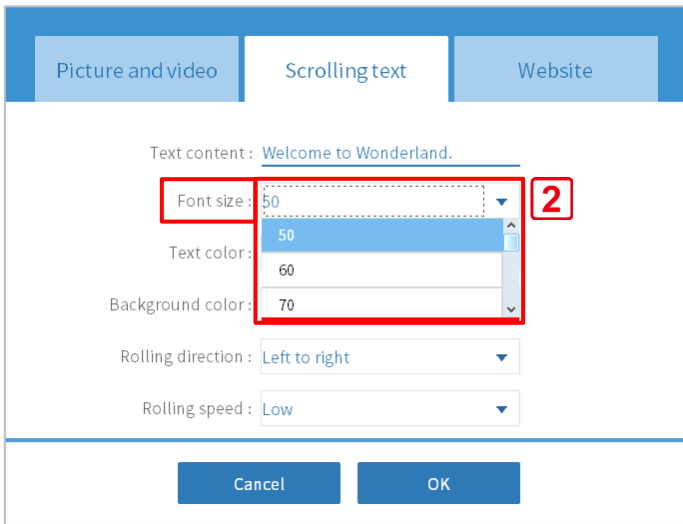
Picture and video

Scrolling text

Website

Text content : Welcome to Wonderland.

Font size : 50

2

50

60

70

Text color :

Background color :

Rolling direction : Left to right

Rolling speed : Low

Cancel

OK